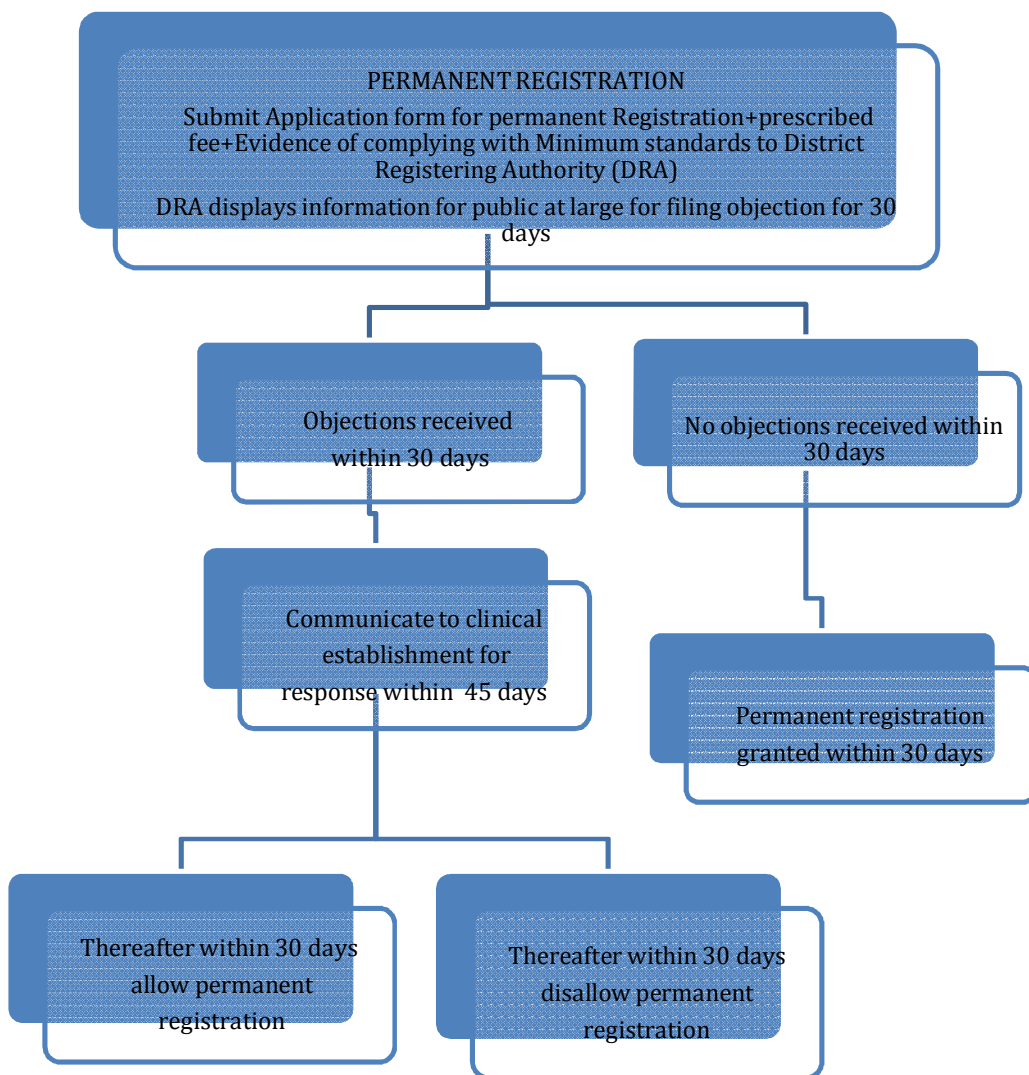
PERMANENT REGISTRATION

Submit Application form for permanent Registration+prescribed fee+Evidence of complying with Minimum standards to District Registering Authority (DRA)

DRA displays information for public at large for filing objection for 30 days

Objections received within 30 days

No objections received within 30 days

Communicate to clinical establishment for response within 45 days

Permanent registration granted within 30 days

Thereafter within 30 days allow permanent registration

Thereafter within 30 days disallow permanent registration